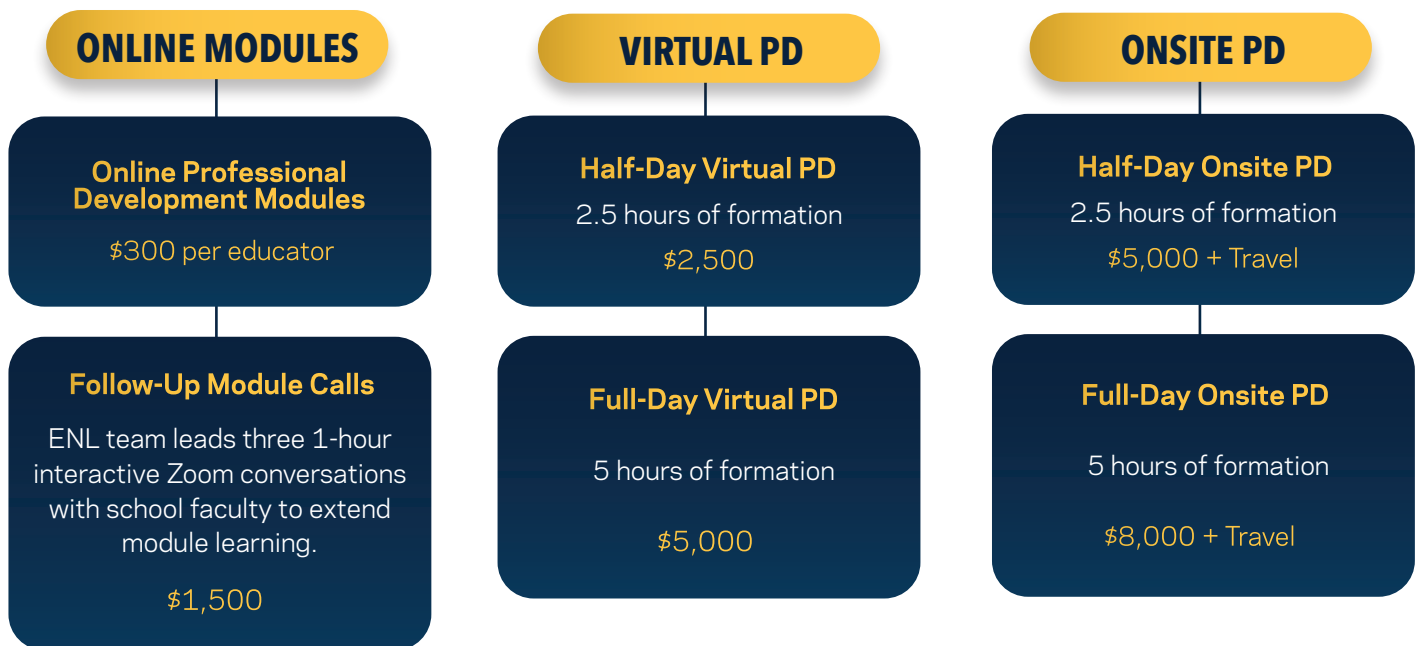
ONLINE MODULES

Online Professional Development Modules

$300 per educator

Follow-Up Module Calls

ENL team leads three 1-hour interactive Zoom conversations with school faculty to extend module learning.

$1,500

VIRTUAL PD

Half-Day Virtual PD

2.5 hours of formation

$2,500

Full-Day Virtual PD

5 hours of formation

$5,000

ONSITE PD

Half-Day Onsite PD

2.5 hours of formation

$5,000 + Travel

Full-Day Onsite PD

5 hours of formation

$8,000 + Travel